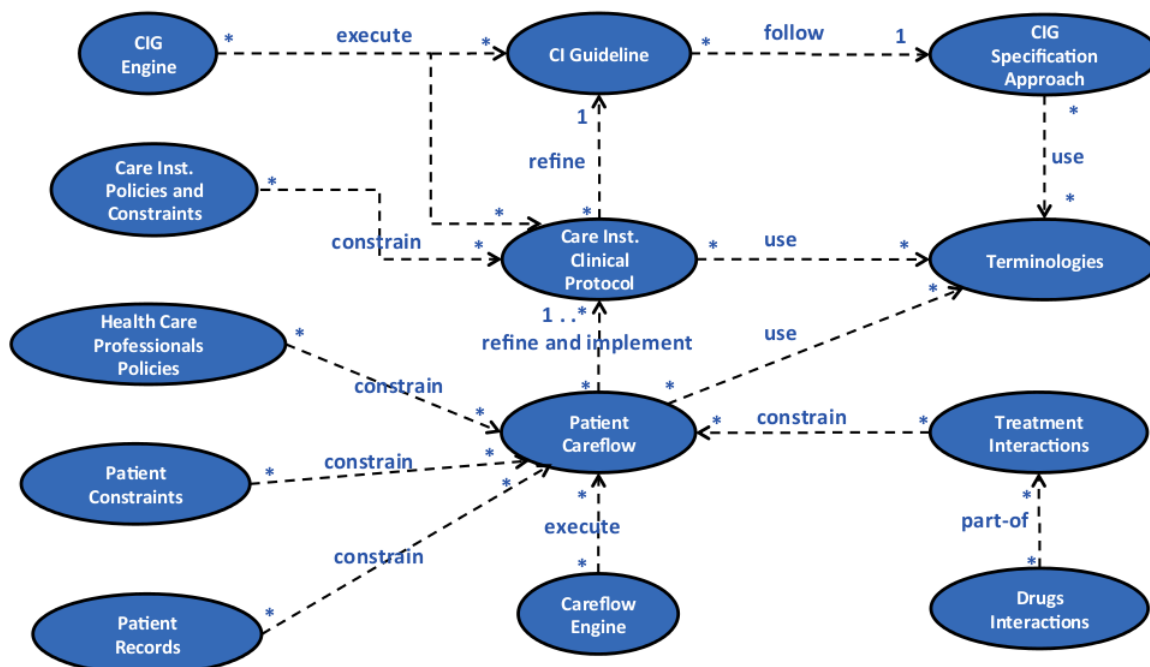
CIG Engine

\* execute \*

CI Guideline

\* follow 1

CIG Specification Approach

\*

use

\*

1

refine

Care Inst. Policies and Constraints

\*

\* \*

constrain \*

Care Inst. Clinical Protocol

\* use \*

Terminologies

1 . . \*

refine and implement

use

\*

Health Care Professionals Policies

\*

constrain

\* \*

\*

Patient Careflow

\* constrain \*

Treatment Interactions

Patient Constraints

\* constrain \*

\*

\*

execute

\*

\*

part-of

\*

constrain

Patient Records

\*

Careflow Engine

Drugs Interactions